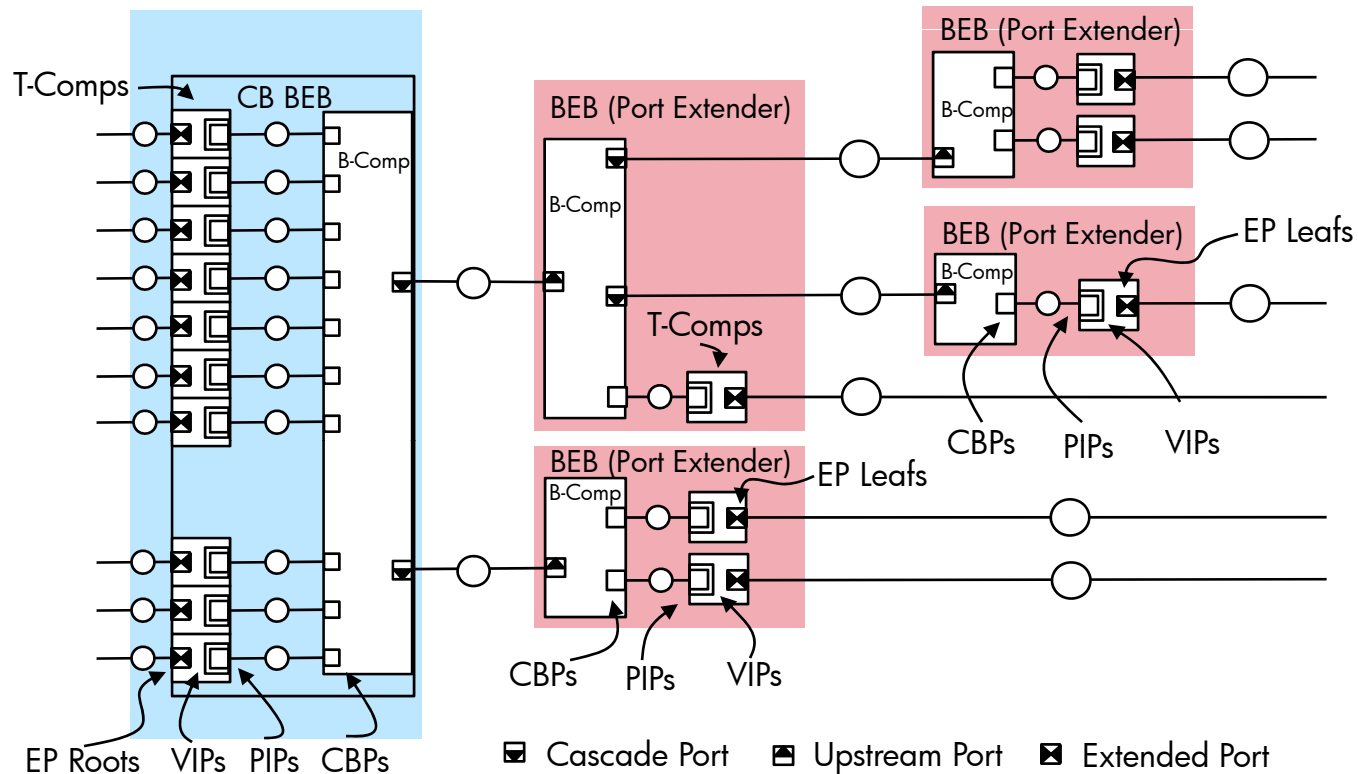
T-Comps
CB BEB
B-Comp
BEB (Port Extender)
B-Comp
T-Comps
BEB (Port Extender)
B-Comp
BEB (Port Extender)
B-Comp
EP Leafs
CBPs
PIPs
VIPs
BEB (Port Extender)
B-Comp
EP Leafs
CBPs
PIPs
VIPs
EP Roots
VIPs
PIPs
CBPs
Cascade Port
Upstream Port
Extended Port